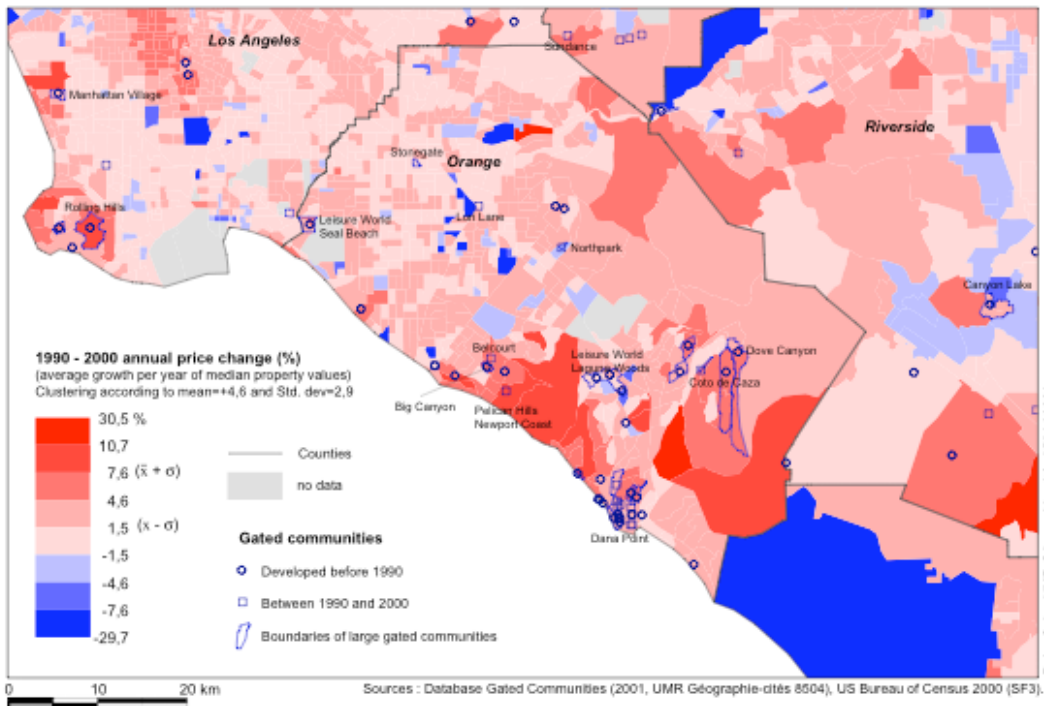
Los Angeles

Sundance

Manhattan Village

Riverside

Stonegate

Orange

Rolling Hills

Leisure World Seal Beach

Los Lane

Northpark

Canyon Lake

1990 - 2000 annual price change (%)
(average growth per year of median property values)
Clustering according to mean=+4,6 and Std. dev=2,9

Belcourt

Leisure World Laguna Woods

Dove Canyon

Coto de Caza

Big Canyon

Pelican Hills Newport Coast

30,5 %
10,7
7,6 $(\bar{x} + \sigma)$
4,6
1,5 $(x - \sigma)$
-1,5
-4,6
-7,6
-29,7

Counties

no data

Gated communities

Developed before 1990

Between 1990 and 2000

Boundaries of large gated communities

Dana Point

0 10 20 km

Sources : Database Gated Communities (2001, UMR Géographie-cités 8504), US Bureau of Census 2000 (SF3).